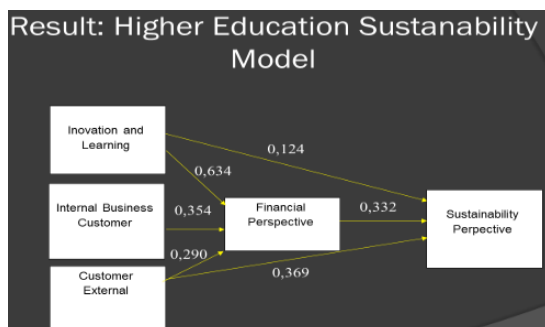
Result: Higher Education Sustanability Model

Inovation and Learning

0,124

0,634

Internal Business Customer

0,354

Financial Perspective

0,332

Sustainability Perpective

0,290

Customer External

0,369